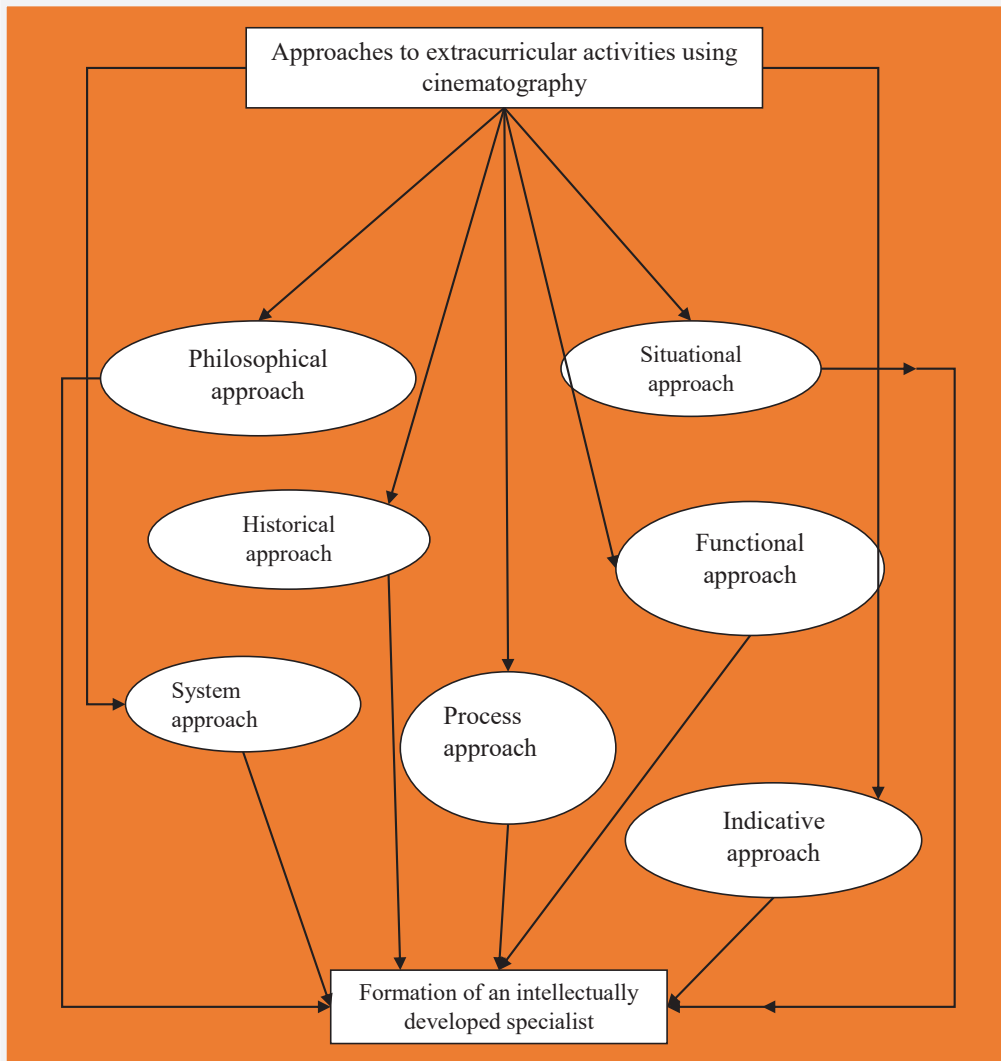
Approaches to extracurricular activities using cinematography

Philosophical approach

Situational approach

Historical approach

Functional approach

System approach

Process approach

Indicative approach

Formation of an intellectually developed specialist